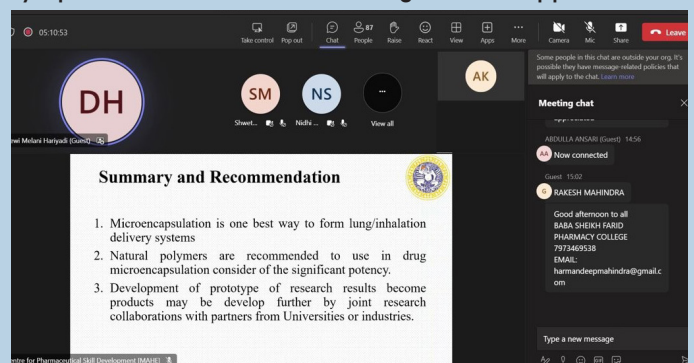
05:10:53

Take control Pop out Chat 87 People Raise React View Apps More Camera Mic Share Leave

DH

SM NS

Shwet... Nidhi ... View all

AK

wi Melani Hariyadi (Guest)

Some people in this chat are outside your org. It's possible they have message-related policies that will apply to the chat. Learn more

Meeting chat

ABDULLA ANSARI (Guest) 14:56

AA Now connected

Guest 15:02

R RAKESH MAHINDRA

Good afternoon to all
BABA SHEIKH FARID PHARMACY COLLEGE
7973469538
EMAIL:
harmandeepmahindra@gmail.com

Type a new message

Summary and Recommendation

1. Microencapsulation is one best way to form lung/inhalation delivery systems
2. Natural polymers are recommended to use in drug microencapsulation consider of the significant potency.
3. Development of prototype of research results become products may be develop further by joint research collaborations with partners from Universities or industries.

entre for Pharmaceutical Skill Development (MAHE)